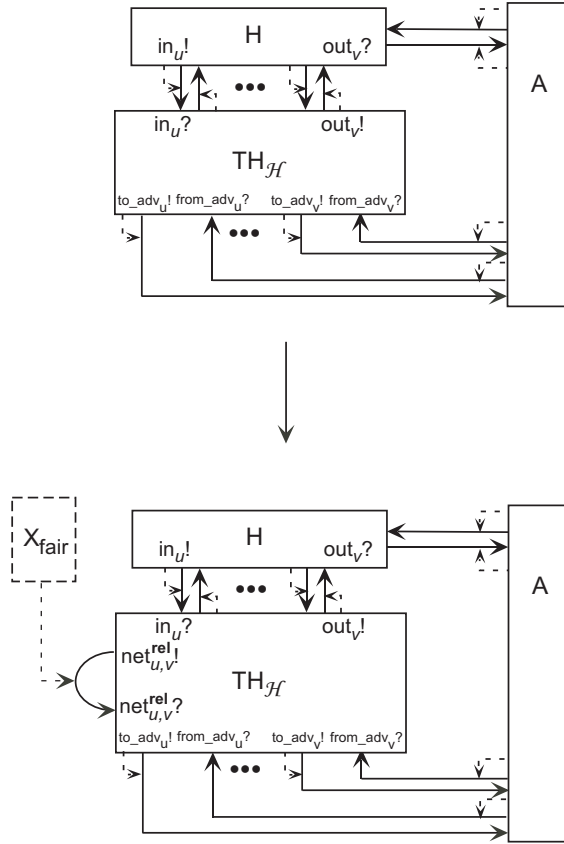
H
$in_u$!
$out_v$?
A
$in_u$?
$out_v$!
$TH_{\mathcal{H}}$
to_adv$_u$! from_adv$_u$? to_adv$_v$! from_adv$_v$?
•••
•••
•••

$X_{fair}$
H
$in_u$!
$out_v$?
A
•••
$in_u$?
$out_v$!
$net^{\mathbf{rel}}_{u,v}$!
$TH_{\mathcal{H}}$
$net^{\mathbf{rel}}_{u,v}$?
to_adv$_u$! from_adv$_u$? to_adv$_v$! from_adv$_v$?
•••